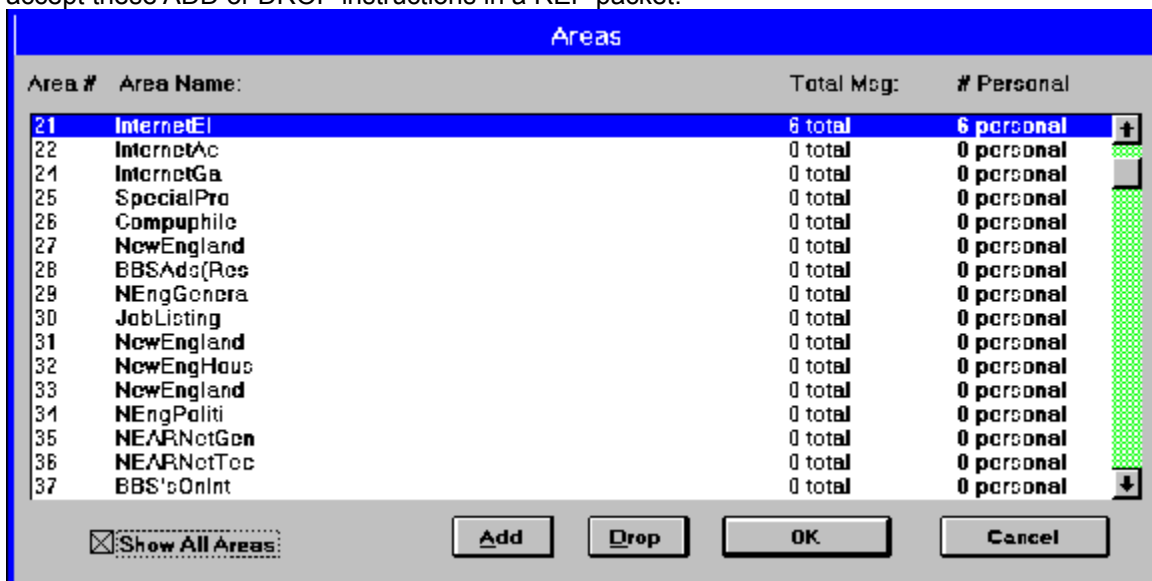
accept these ADD or DROP instructions in a REP packet.

Areas

| Area # | Area Name: | Total Msg: | # Personal |
|---|---|---|---|
| 21 | InternetEl | 6 total | 6 personal |
| 22 | InternetAc | 0 total | 0 personal |
| 24 | InternetGa | 0 total | 0 personal |
| 25 | SpecialPro | 0 total | 0 personal |
| 26 | Compuphile | 0 total | 0 personal |
| 27 | NewEngland | 0 total | 0 personal |
| 28 | BBSAds(Res | 0 total | 0 personal |
| 29 | NEngGenera | 0 total | 0 personal |
| 30 | JobListing | 0 total | 0 personal |
| 31 | NewEngland | 0 total | 0 personal |
| 32 | NewEngHous | 0 total | 0 personal |
| 33 | NewEngland | 0 total | 0 personal |
| 34 | NEngPoliti | 0 total | 0 personal |
| 35 | NEARNetGen | 0 total | 0 personal |
| 36 | NEARNetTec | 0 total | 0 personal |
| 37 | BBS'sOnInt | 0 total | 0 personal |

☒ Show All Areas

Add

Drop

OK

Cancel